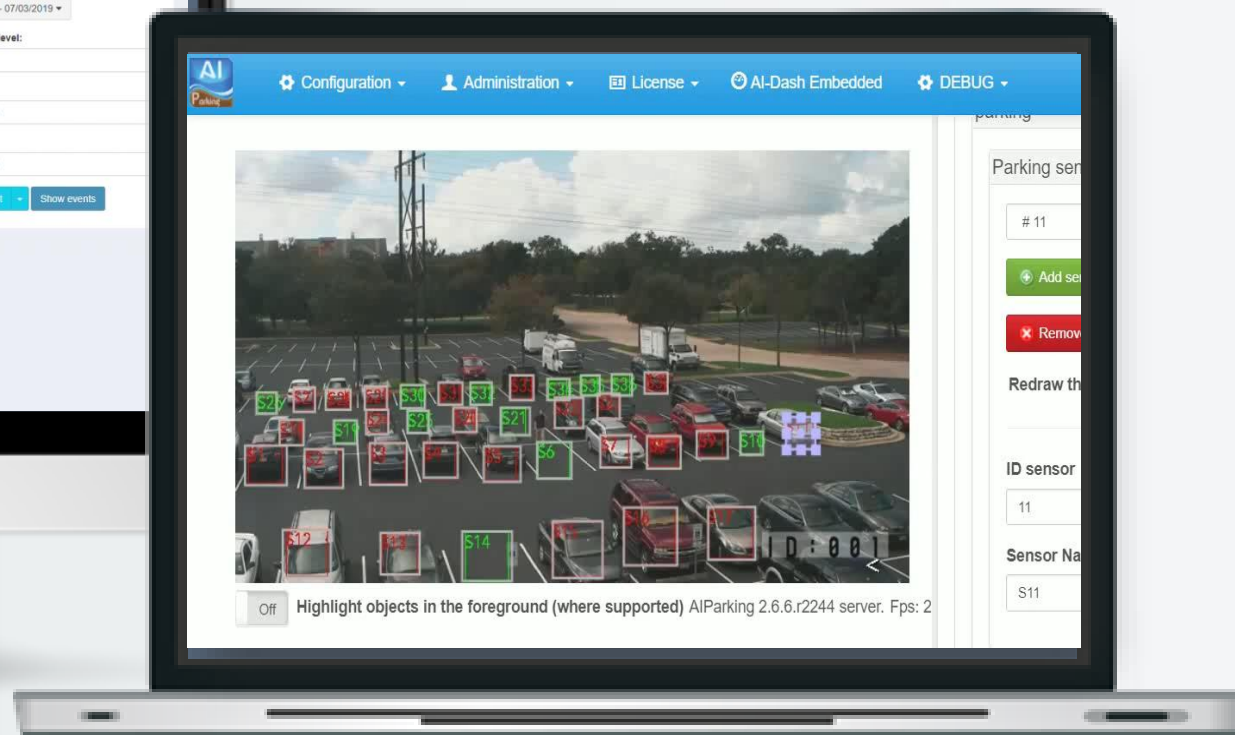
- 07/03/2019
evel:
Show events

AI Parking
Configuration
Administration
License
AI-Dash Embedded
DEBUG

parking
Parking sen
# 11
Add ser
Remov
Redraw th
ID sensor
11
Sensor Na
S11

S29 S30 S31 S32 S33 S34 S35 S36 S21 S22 S23 S24 S19 S10 S11 S1 S2 S3 S4 S5 S6 S7 S8 S9 S12 S13 S14 S15 S16 S17
ID:001

Off
Highlight objects in the foreground (where supported) AIParking 2.6.6.r2244 server. Fps: 2